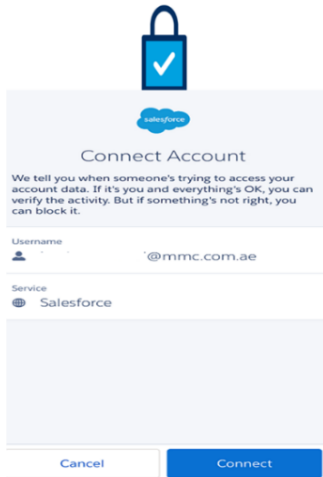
salesforce

Connect Account

We tell you when someone's trying to access your account data. If it's you and everything's OK, you can verify the activity. But if something's not right, you can block it.

Username
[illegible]@mmc.com.ae

Service
Salesforce

Cancel
Connect